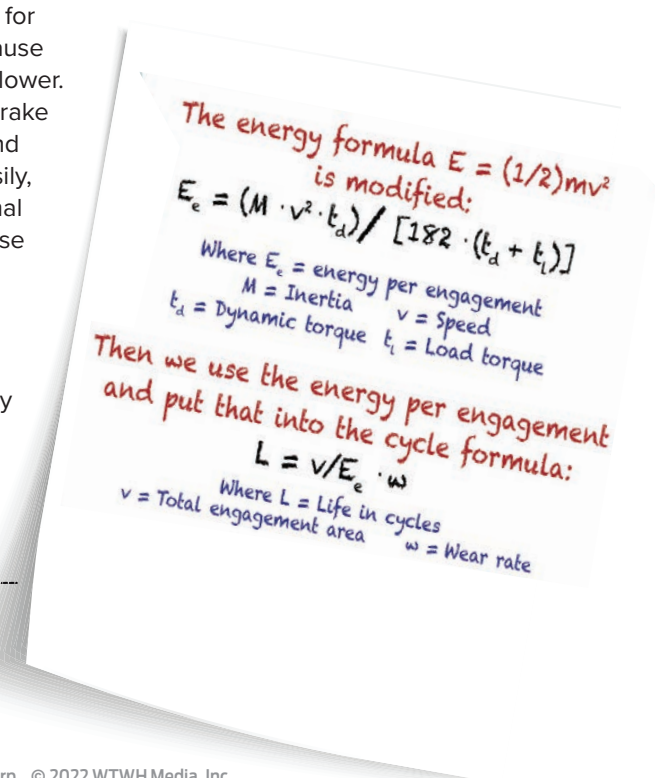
for
ause
lower.
rake
nd
sily,
nal
se

y

The energy formula $E = (1/2)mv^2$ is modified:
$E_e = (M \cdot v^2 \cdot t_d) / [182 \cdot (t_d + t_l)]$

Where $E_e$ = energy per engagement
M = Inertia   v = Speed
$t_d$ = Dynamic torque   $t_l$ = Load torque

Then we use the energy per engagement and put that into the cycle formula:
$L = v/E_e \cdot \omega$

Where L = Life in cycles
v = Total engagement area   $\omega$ = Wear rate

rn   © 2022 WTWH Media, Inc